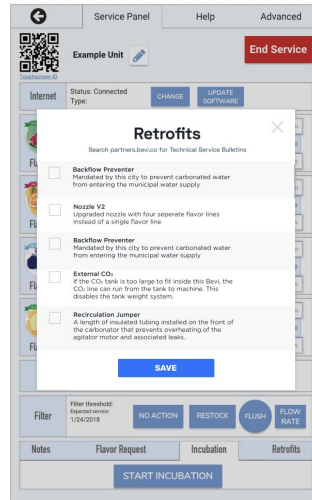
Service Panel

Help

Advanced

Touchscreen ID

Example Unit

End Service

Internet

Status: Connected

Type:

CHANGE

UPDATE SOFTWARE

Retrofits

Search partners.bevi.co for Technical Service Bulletins

Backflow Preventer
Mandated by this city to prevent carbonated water from entering the municipal water supply

Nozzle V2
Upgraded nozzle with four seperate flavor lines instead of a single flavor line

Backflow Preventer
Mandated by this city to prevent carbonated water from entering the municipal water supply

External $CO_2$
If the $CO_2$ tank is too large to fit inside this Bevi, the $CO_2$ line can run from the tank to machine. This disables the tank weight system.

Recirculation Jumper
A length of insulated tubing installed on the front of the carbonator that prevents overheating of the agitator motor and associated leaks.

SAVE

Fl

Fl

Fl

Fl

Fl

Filter

Filter threshold:

Expected service:
1/24/2018

NO ACTION

RESTOCK

FLUSH

FLOW RATE

Notes

Flavor Request

Incubation

Retrofits

START INCUBATION